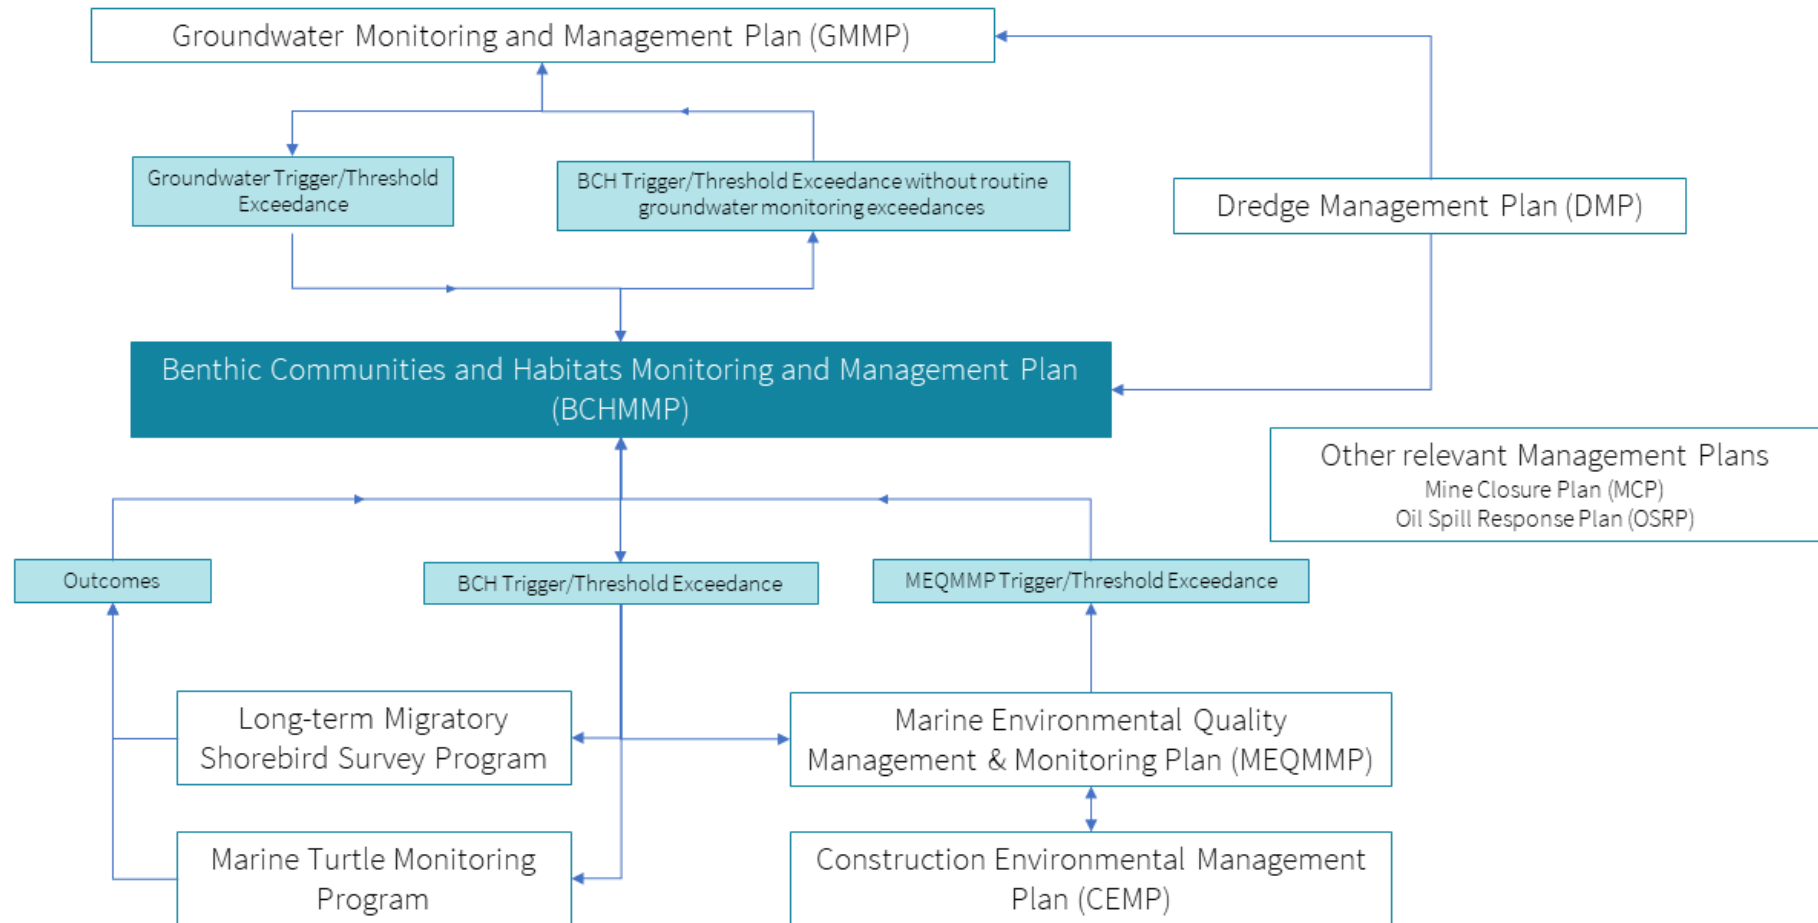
Groundwater Monitoring and Management Plan (GMMP)

Groundwater Trigger/Threshold Exceedance

BCH Trigger/Threshold Exceedance without routine groundwater monitoring exceedances

Dredge Management Plan (DMP)

Benthic Communities and Habitats Monitoring and Management Plan (BCHMMP)

Other relevant Management Plans
Mine Closure Plan (MCP)
Oil Spill Response Plan (OSRP)

Outcomes

BCH Trigger/Threshold Exceedance

MEQMMP Trigger/Threshold Exceedance

Long-term Migratory Shorebird Survey Program

Marine Environmental Quality Management & Monitoring Plan (MEQMMP)

Marine Turtle Monitoring Program

Construction Environmental Management Plan (CEMP)